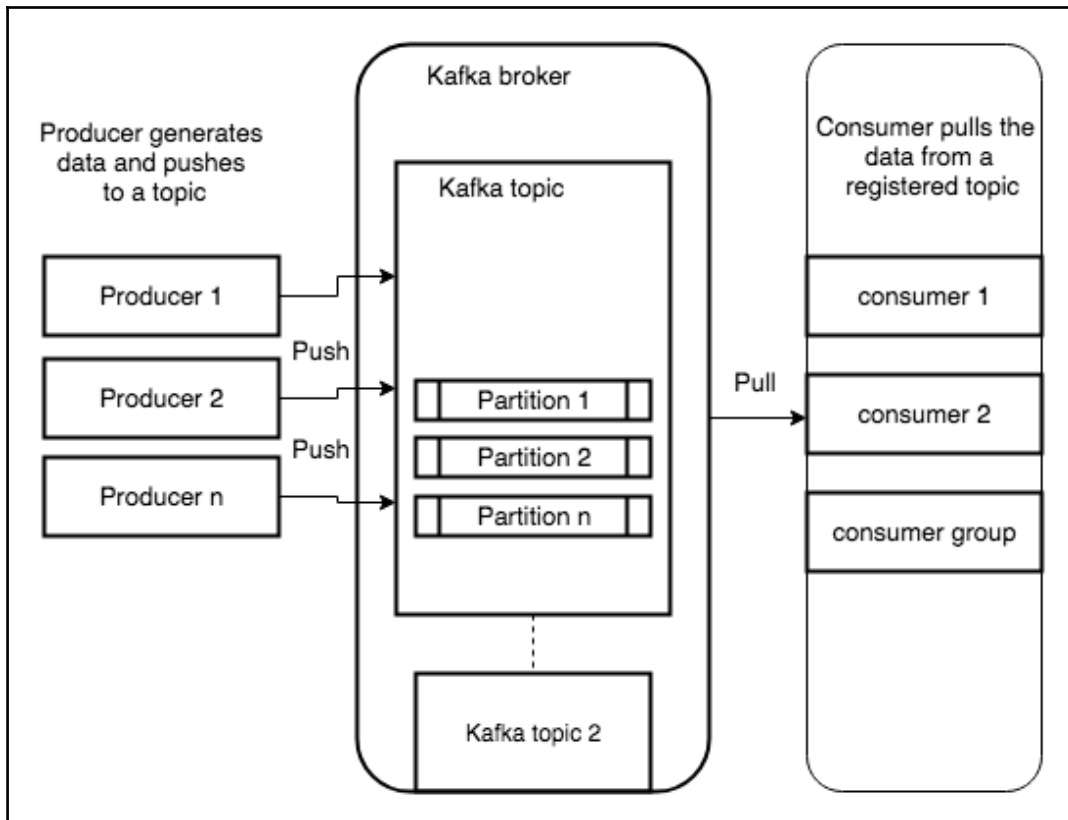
Producer generates data and pushes to a topic

Producer 1

Push

Producer 2

Push

Producer n

Kafka broker

Kafka topic

Partition 1

Partition 2

Partition n

Kafka topic 2

Pull

Consumer pulls the data from a registered topic

consumer 1

consumer 2

consumer group